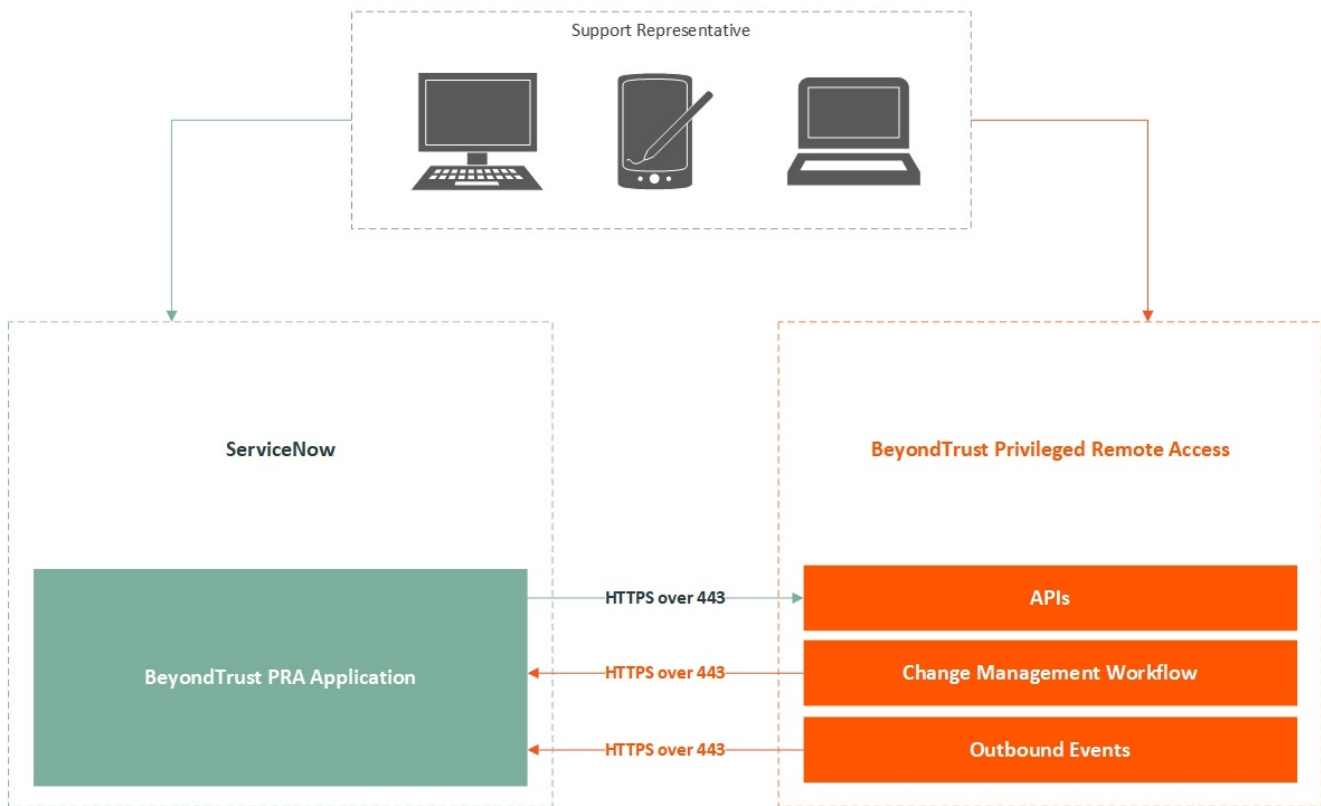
Support Representative

ServiceNow

BeyondTrust Privileged Remote Access

BeyondTrust PRA Application

HTTPS over 443

APIs

HTTPS over 443

Change Management Workflow

HTTPS over 443

Outbound Events